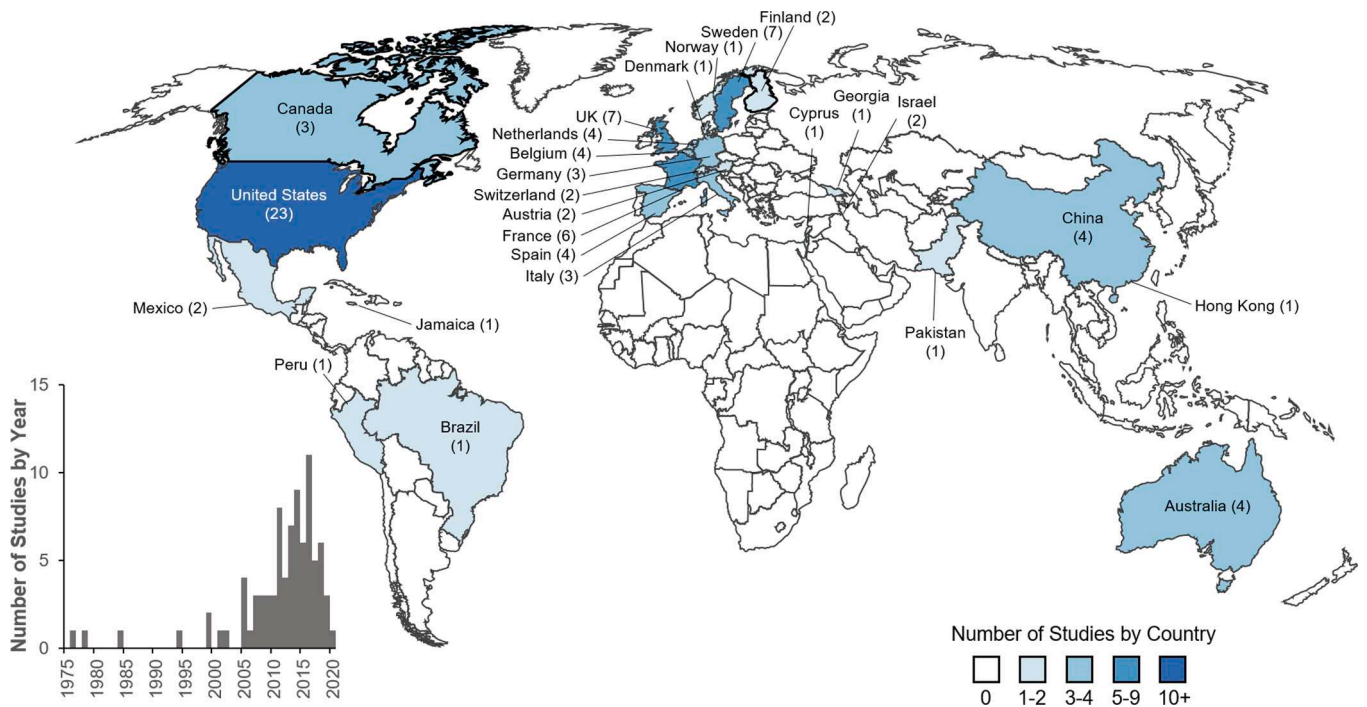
Canada (3)

United States (23)

Mexico (2)

Jamaica (1)

Peru (1)

Brazil (1)

Finland (2)
Sweden (7)
Norway (1)
Denmark (1)
UK (7)
Netherlands (4)
Belgium (4)
Germany (3)
Switzerland (2)
Austria (2)
France (6)
Spain (4)
Italy (3)

Cyprus (1)

Georgia (1)

Israel (2)

China (4)

Hong Kong (1)

Pakistan (1)

Australia (4)

Number of Studies by Year
15
10
5
0
1975 1980 1985 1990 1995 2000 2005 2010 2015 2020

Number of Studies by Country
0 1-2 3-4 5-9 10+